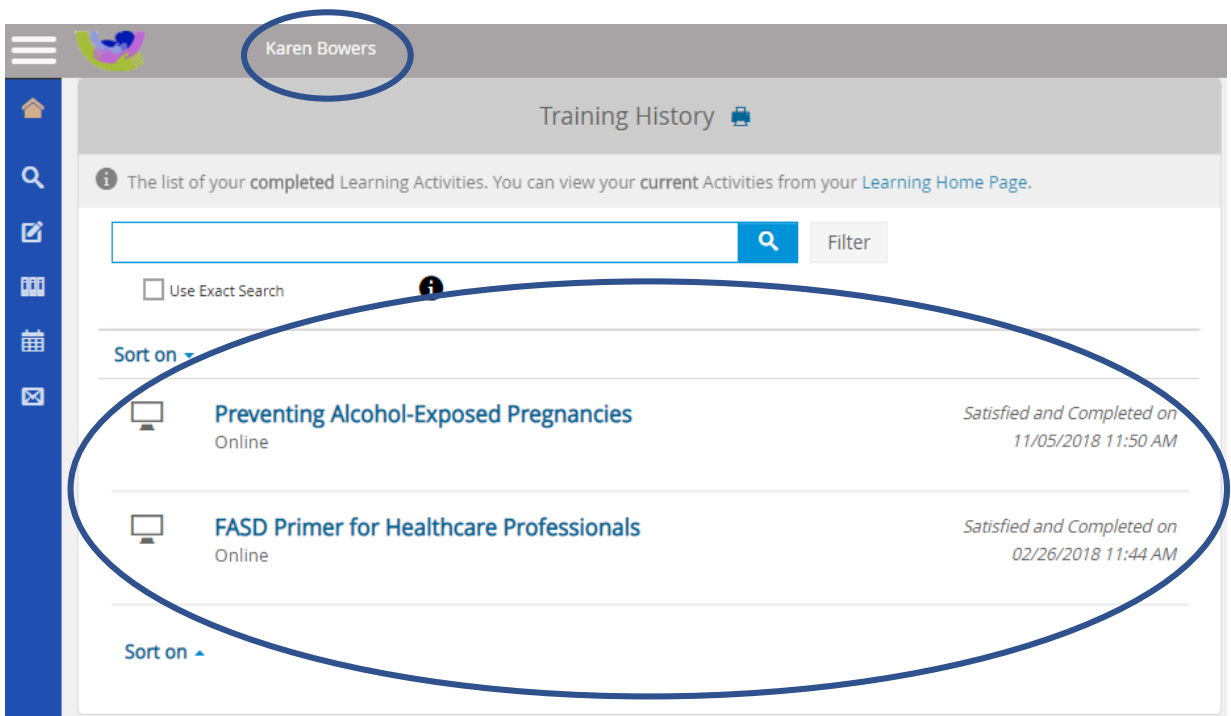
Karen Bowers

Training History

The list of your completed Learning Activities. You can view your current Activities from your Learning Home Page.

Filter

Use Exact Search

Sort on

Preventing Alcohol-Exposed Pregnancies
Online
Satisfied and Completed on 11/05/2018 11:50 AM

FASD Primer for Healthcare Professionals
Online
Satisfied and Completed on 02/26/2018 11:44 AM

Sort on